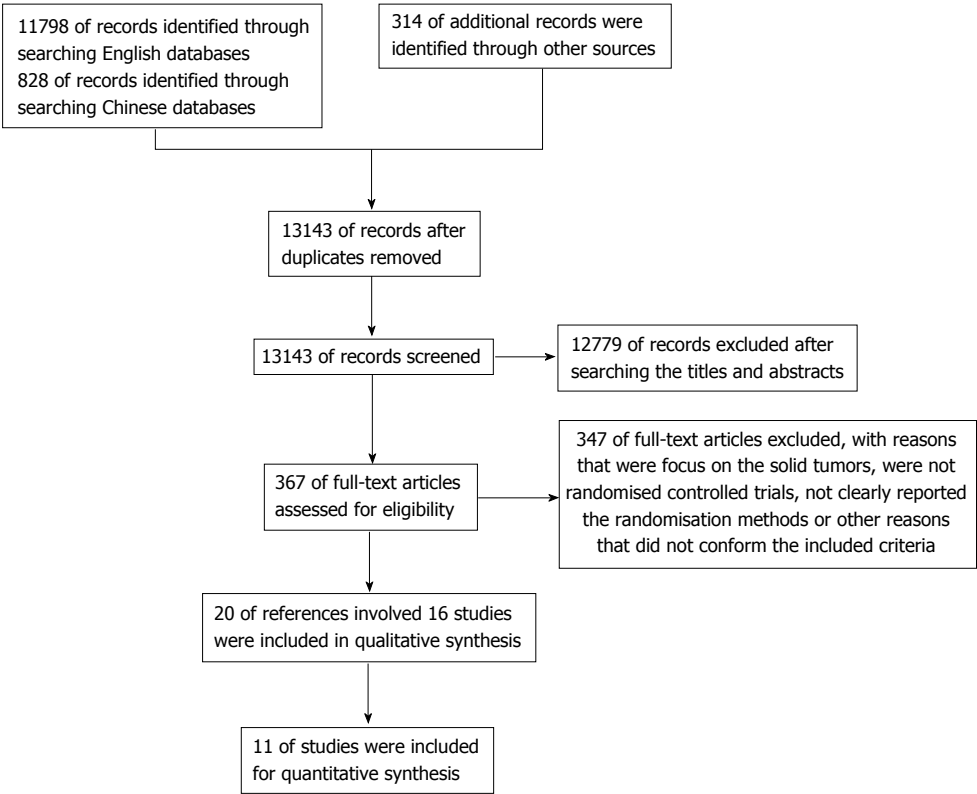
11798 of records identified through searching English databases
828 of records identified through searching Chinese databases

314 of additional records were identified through other sources

13143 of records after duplicates removed

13143 of records screened

12779 of records excluded after searching the titles and abstracts

367 of full-text articles assessed for eligibility

347 of full-text articles excluded, with reasons that were focus on the solid tumors, were not randomised controlled trials, not clearly reported the randomisation methods or other reasons that did not conform the included criteria

20 of references involved 16 studies were included in qualitative synthesis

11 of studies were included for quantitative synthesis